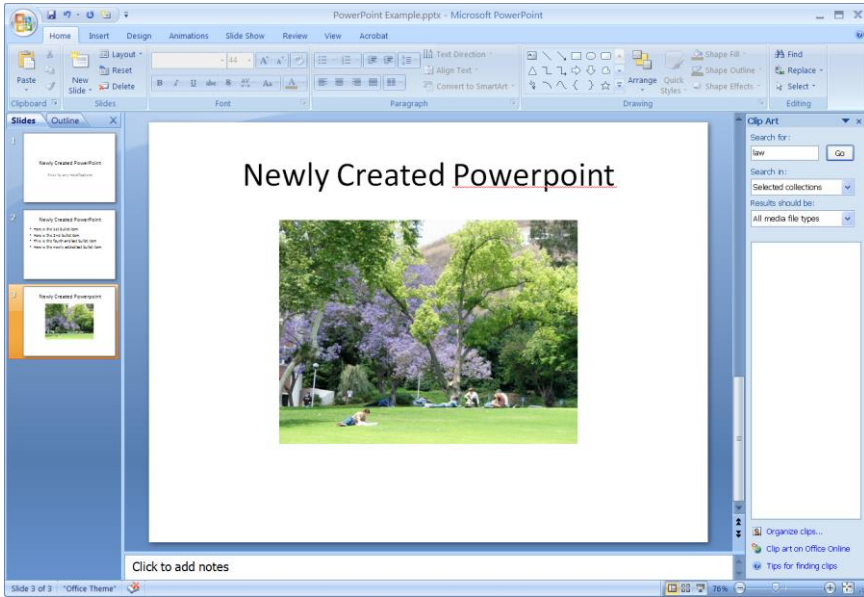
PowerPoint Example.pptx - Microsoft PowerPoint

Home Insert Design Animations Slide Show Review View Acrobat

Paste New Slide Layout Reset Delete 44 Text Direction Align Text Convert to SmartArt Arrange Quick Styles Shape Fill Shape Outline Shape Effects Find Replace Select

Clipboard Slides Font Paragraph Drawing Editing

Slides Outline

1 Newly Created PowerPoint

2 Newly Created PowerPoint

3 Newly Created Powerpoint

Newly Created Powerpoint

Click to add notes

Clip Art
Search for:
law
Go
Search in:
Selected collections
Results should be:
All media file types

Organize clips...
Clip art on Office Online
Tips for finding clips

Slide 3 of 3 "Office Theme" 76%